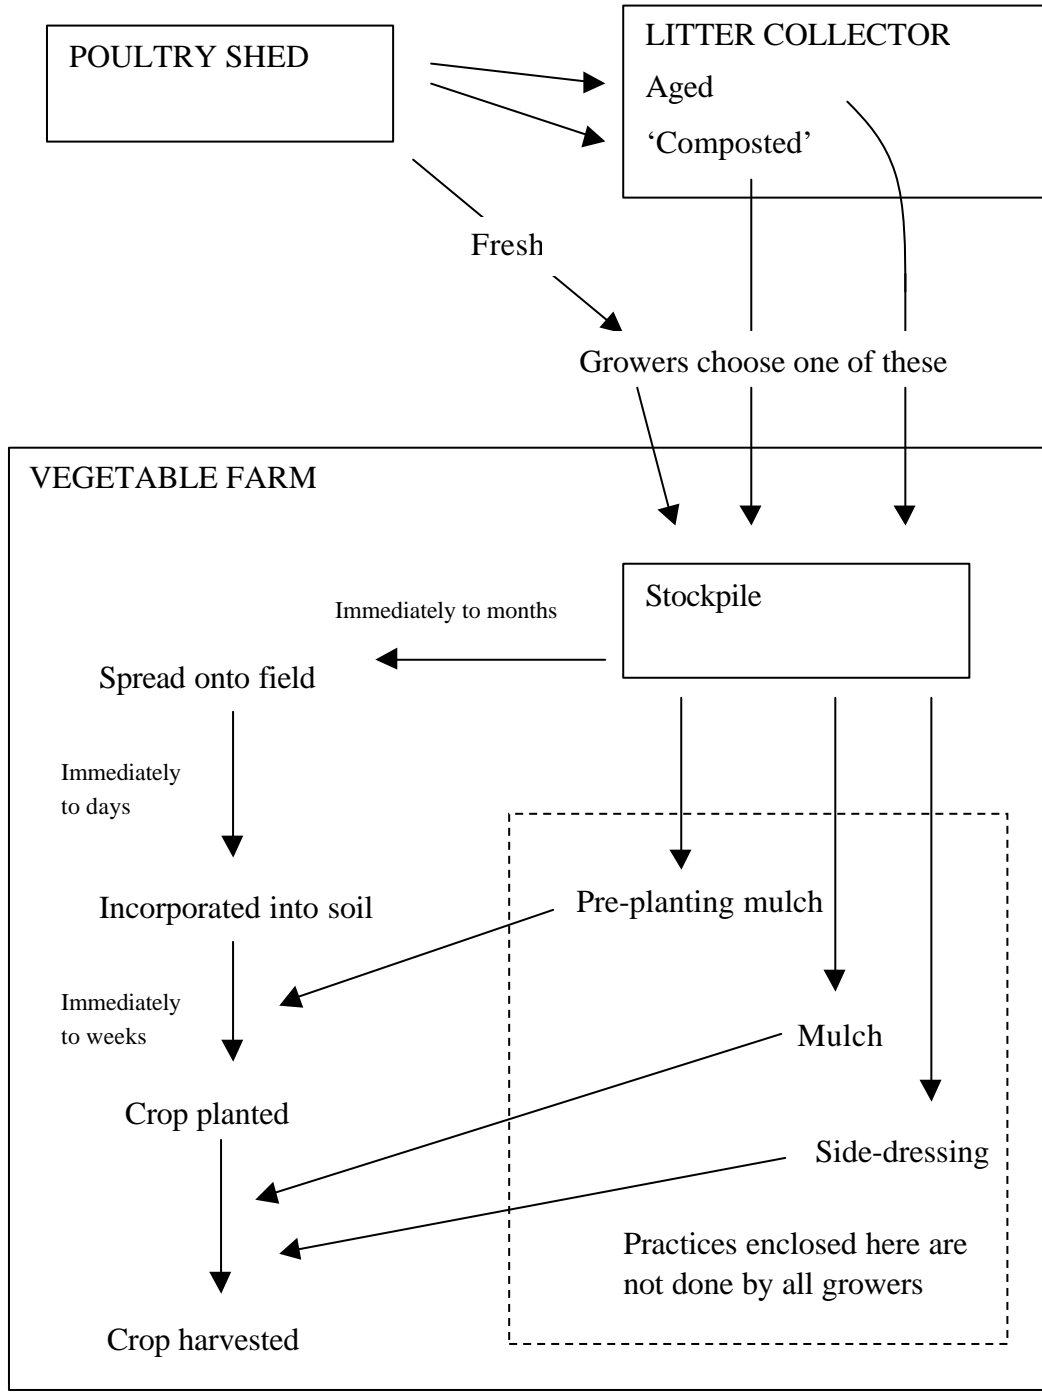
POULTRY SHED

LITTER COLLECTOR
Aged
'Composted'

Fresh

Growers choose one of these

VEGETABLE FARM

Stockpile

Immediately to months

Spread onto field

Immediately to days

Incorporated into soil

Immediately to weeks

Crop planted

Crop harvested

Pre-planting mulch

Mulch

Side-dressing

Practices enclosed here are not done by all growers